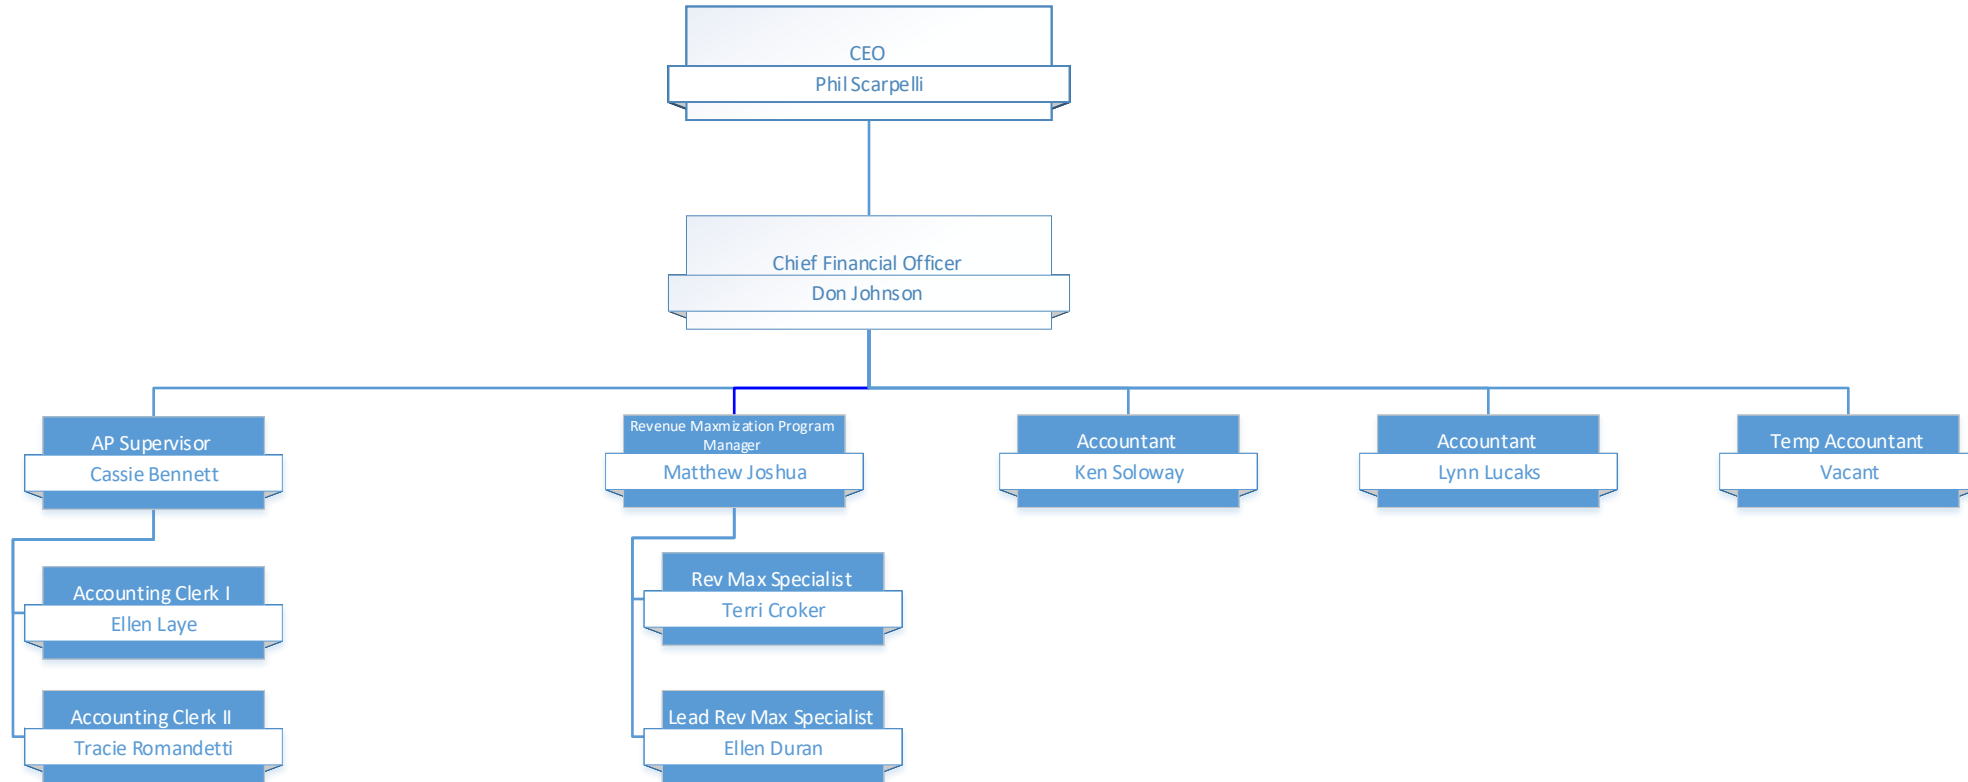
CEO
Phil Scarpelli

Chief Financial Officer
Don Johnson

AP Supervisor
Cassie Bennett

Revenue Maxmization Program Manager
Matthew Joshua

Accountant
Ken Soloway

Accountant
Lynn Lucaks

Temp Accountant
Vacant

Accounting Clerk I
Ellen Laye

Accounting Clerk II
Tracie Romandetti

Rev Max Specialist
Terri Croker

Lead Rev Max Specialist
Ellen Duran